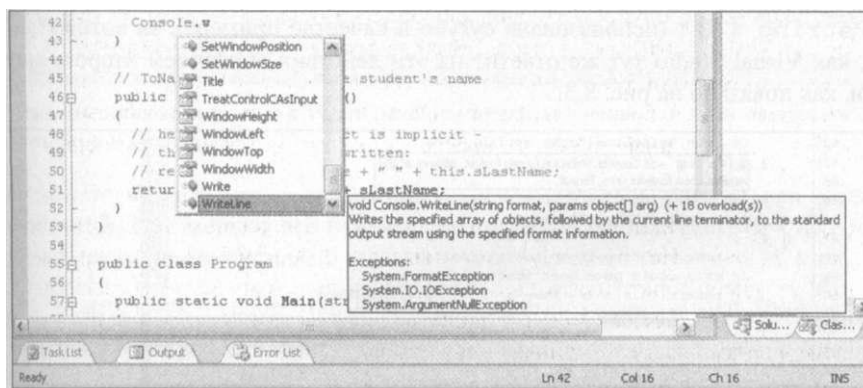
42 Console.W
43 }
44
45 // ToNa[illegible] e student's name
46 public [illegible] ()
47 {
48 // he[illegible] t is implicit -
49 // th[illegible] ritten:
50 // re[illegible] + " " + this.sLastName;
51 retur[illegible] sLastName;
52 }
53 }
54
55 public class Program
56 {
57 public static void Main(str

SetWindowPosition
SetWindowSize
Title
TreatControlCAsInput
WindowHeight
WindowLeft
WindowTop
WindowWidth
Write
WriteLine

void Console.WriteLine(string format, params object[] arg) (+ 18 overload(s))
Writes the specified array of objects, followed by the current line terminator, to the standard output stream using the specified format information.

Exceptions:
System.FormatException
System.IO.IOException
System.ArgumentNullException

Solu... Clas...

Task List Output Error List

Ready Ln 42 Col 16 Ch 16 INS